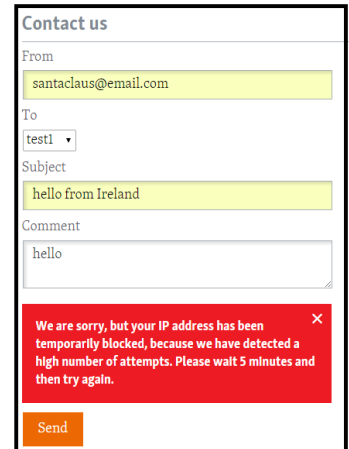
Contact us

From

santaclaus@email.com

To

test1

Subject

hello from Ireland

Comment

hello

We are sorry, but your IP address has been temporarily blocked, because we have detected a high number of attempts. Please wait 5 minutes and then try again.

×

Send